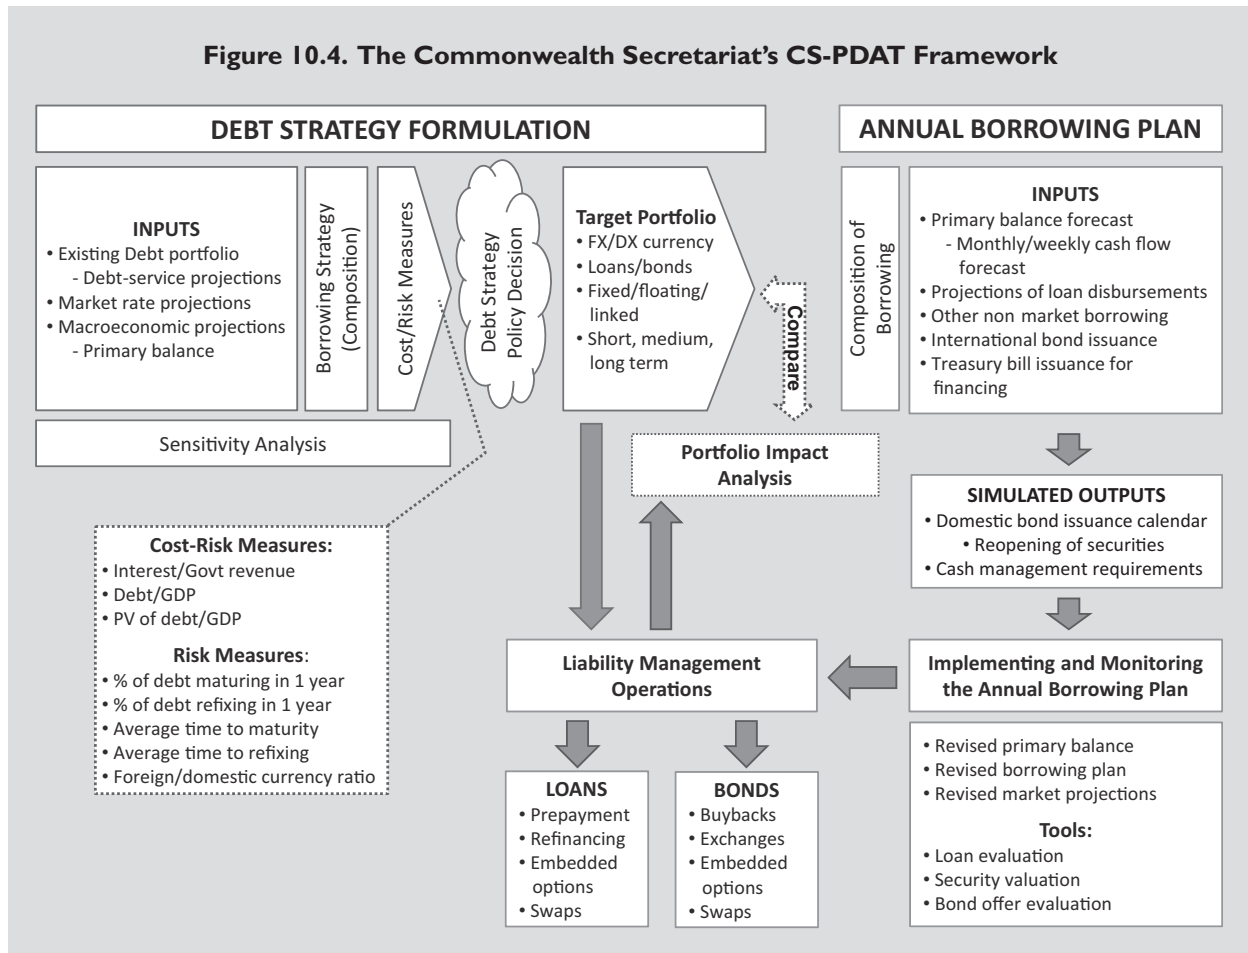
Figure 10.4. The Commonwealth Secretariat's CS-PDAT Framework

DEBT STRATEGY FORMULATION

INPUTS
• Existing Debt portfolio
- Debt-service projections
• Market rate projections
• Macroeconomic projections
- Primary balance

Borrowing Strategy (Composition)

Cost/Risk Measures

Debt Strategy Policy Decision

Target Portfolio
• FX/DX currency
• Loans/bonds
• Fixed/floating/ linked
• Short, medium, long term

Compare

Sensitivity Analysis

Portfolio Impact Analysis

Cost-Risk Measures:
• Interest/Govt revenue
• Debt/GDP
• PV of debt/GDP

Risk Measures:
• % of debt maturing in 1 year
• % of debt refixing in 1 year
• Average time to maturity
• Average time to refixing
• Foreign/domestic currency ratio

Liability Management Operations

LOANS
• Prepayment
• Refinancing
• Embedded options
• Swaps

BONDS
• Buybacks
• Exchanges
• Embedded options
• Swaps

ANNUAL BORROWING PLAN

Composition of Borrowing

INPUTS
• Primary balance forecast
- Monthly/weekly cash flow forecast
• Projections of loan disbursements
• Other non market borrowing
• International bond issuance
• Treasury bill issuance for financing

SIMULATED OUTPUTS
• Domestic bond issuance calendar
• Reopening of securities
• Cash management requirements

Implementing and Monitoring the Annual Borrowing Plan

• Revised primary balance
• Revised borrowing plan
• Revised market projections

Tools:
• Loan evaluation
• Security valuation
• Bond offer evaluation